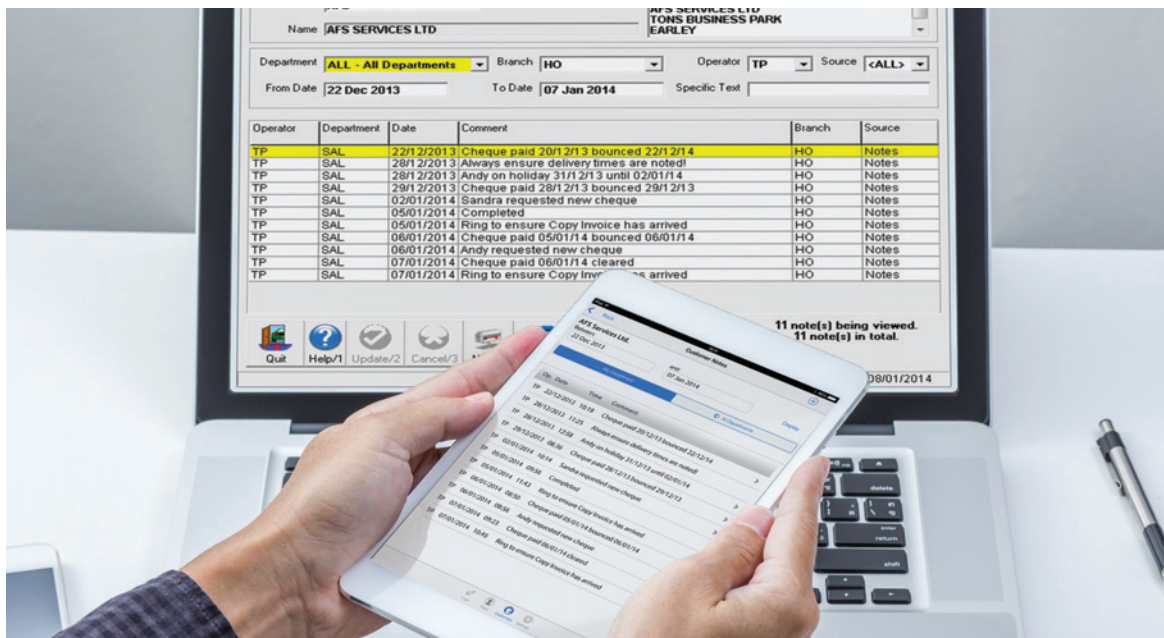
Name AFS SERVICES LTD

AFS SERVICES LTD
TONS BUSINESS PARK
EARLEY

Department ALL - All Departments Branch HO Operator TP Source <ALL>
From Date 22 Dec 2013 To Date 07 Jan 2014 Specific Text

| Operator | Department | Date | Comment | Branch | Source |
|---|---|---|---|---|---|
| TP | SAL | 22/12/2013 | Cheque paid 20/12/13 bounced 22/12/14 | HO | Notes |
| TP | SAL | 28/12/2013 | Always ensure delivery times are noted! | HO | Notes |
| TP | SAL | 28/12/2013 | Andy on holiday 31/12/13 until 02/01/14 | HO | Notes |
| TP | SAL | 29/12/2013 | Cheque paid 28/12/13 bounced 29/12/13 | HO | Notes |
| TP | SAL | 02/01/2014 | Sandra requested new cheque | HO | Notes |
| TP | SAL | 05/01/2014 | Completed | HO | Notes |
| TP | SAL | 05/01/2014 | Ring to ensure Copy Invoice has arrived | HO | Notes |
| TP | SAL | 06/01/2014 | Cheque paid 05/01/14 bounced 06/01/14 | HO | Notes |
| TP | SAL | 06/01/2014 | Andy requested new cheque | HO | Notes |
| TP | SAL | 07/01/2014 | Cheque paid 06/01/14 cleared | HO | Notes |
| TP | SAL | 07/01/2014 | Ring to ensure Copy Inv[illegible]s arrived | HO | Notes |

Quit Help/1 Update/2 Cancel/3 N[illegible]

11 note(s) being viewed.
11 note(s) in total.
08/01/2014

Back
AFS Services Ltd.
22 Dec 2013
Customer Notes
until
07 Jan 2014
My Department
All Departments
Display
Op. Date Time Comment
TP 22/12/2013 10:18 Cheque paid 20/12/13 bounced 22/12/14
TP 28/12/2013 11:25 Always ensure delivery times are noted!
TP 28/12/2013 12:58 Andy on holiday 31/12/13 until 02/01/14
TP 29/12/2013 08:36 Cheque paid 28/12/13 bounced 29/12/13
TP 02/01/2014 10:14 Sandra requested new cheque
TP 05/01/2014 09:50 Completed
TP 05/01/2014 11:43 Ring to ensure Copy Invoice has arrived
TP 06/01/2014 08:50 Cheque paid 05/01/14 bounced 06/01/14
TP 06/01/2014 09:30 Andy requested new cheque
TP 07/01/2014 09:23 Cheque paid 06/01/14 cleared
TP 07/01/2014 10:45 Ring to ensure Copy Invoice has arrived